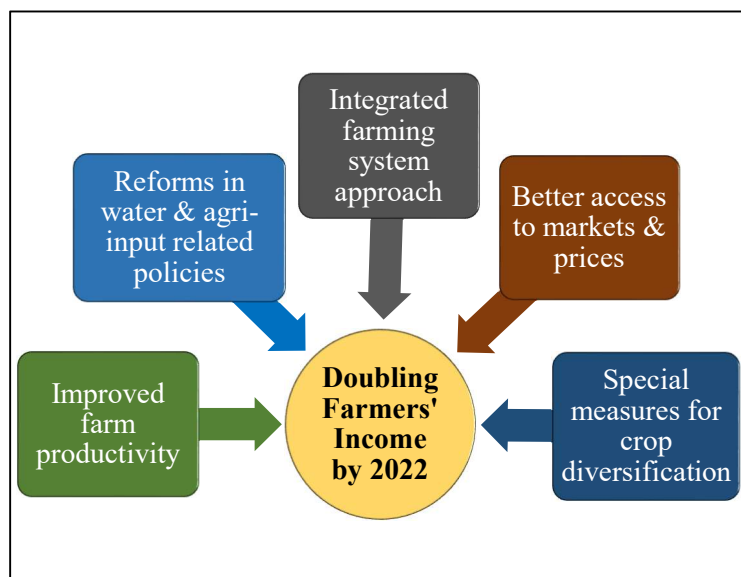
Integrated farming system approach

Reforms in water & agri-input related policies

Better access to markets & prices

Improved farm productivity

Doubling Farmers' Income by 2022

Special measures for crop diversification